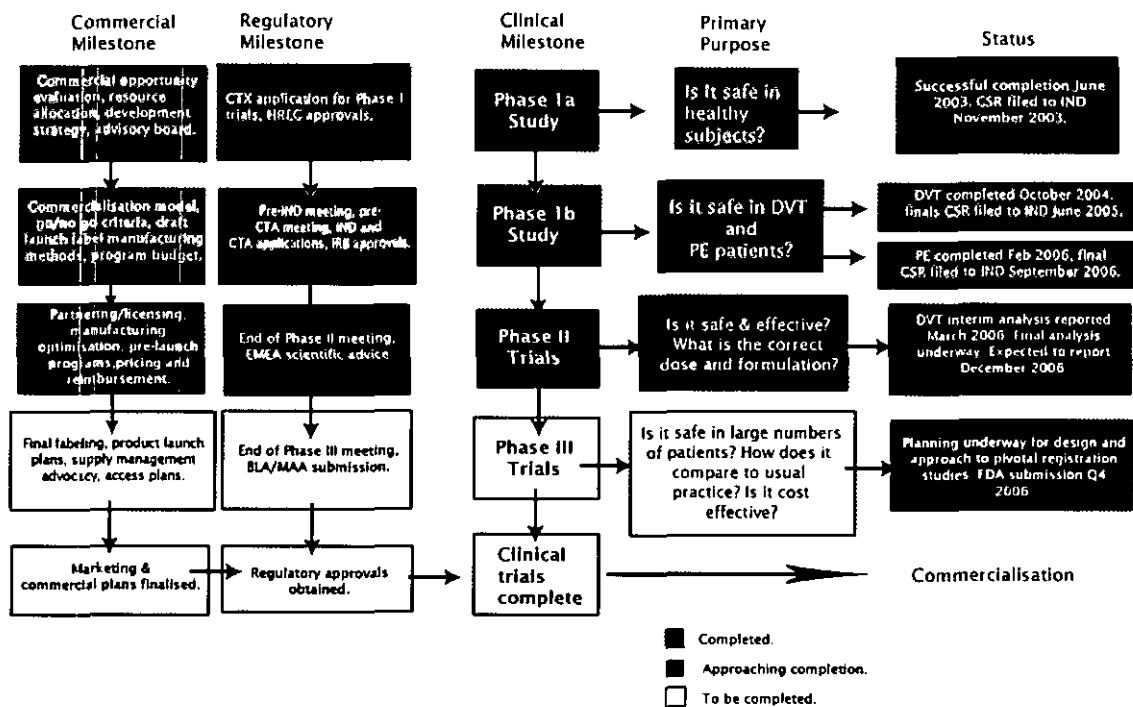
Commercial Milestone

Regulatory Milestone

Clinical Milestone

Primary Purpose

Status

Commercial opportunity evaluation, resource allocation, development strategy, advisory board.

CTX application for Phase I trials, HREC approvals.

Phase 1a Study

Is it safe in healthy subjects?

Successful completion June 2003. CSR filed to IND November 2003.

Commercialisation model, go/no go criteria, draft launch label manufacturing methods, program budget.

Pre-IND meeting, pre-CTA meeting, IND and CTA applications, IRB approvals.

Phase 1b Study

Is it safe in DVT and PE patients?

DVT completed October 2004. finals CSR filed to IND June 2005.

PE completed Feb 2006, final CSR filed to IND September 2006.

Partnering/licensing, manufacturing optimisation, pre-launch programs, pricing and reimbursement.

End of Phase II meeting, EMEA scientific advice

Phase II Trials

Is it safe & effective? What is the correct dose and formulation?

DVT interim analysis reported March 2006. Final analysis underway. Expected to report December 2006

Final labeling, product launch plans, supply management advocacy, access plans.

End of Phase III meeting, BLA/MAA submission.

Phase III Trials

Is it safe in large numbers of patients? How does it compare to usual practice? Is it cost effective?

Planning underway for design and approach to pivotal registration studies. FDA submission Q4 2006

Marketing & commercial plans finalised.

Regulatory approvals obtained.

Clinical trials complete

Commercialisation

Completed.

Approaching completion.

To be completed.